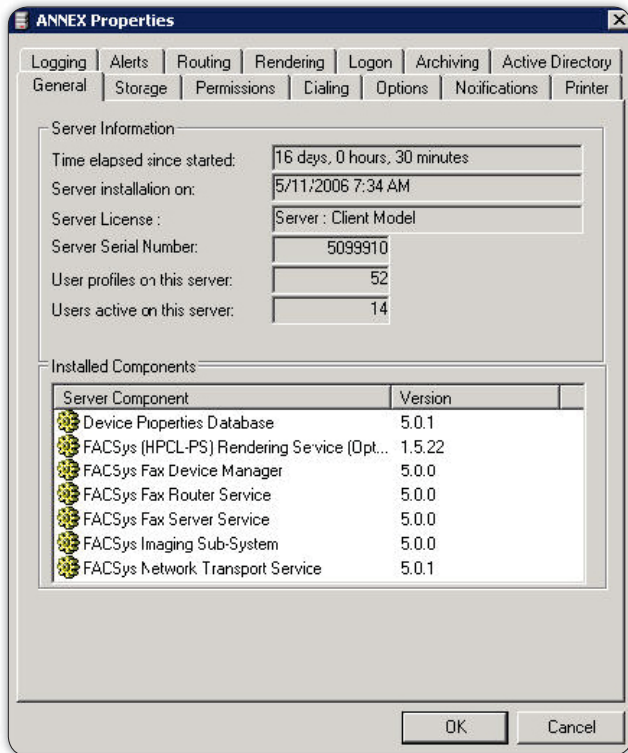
ANNEX Properties

Logging | Alerts | Routing | Rendering | Logon | Archiving | Active Directory
General | Storage | Permissions | Dialing | Options | Notifications | Printer

Server Information
Time elapsed since started: 16 days, 0 hours, 30 minutes
Server installation on: 5/11/2006 7:34 AM
Server License : Server : Client Model
Server Serial Number: 5099910
User profiles on this server: 52
Users active on this server: 14

Installed Components

| Server Component | Version |
|---|---|
| Device Properties Database | 5.0.1 |
| FACSys (HPCL-PS) Rendering Service (Opt... | 1.5.22 |
| FACSys Fax Device Manager | 5.0.0 |
| FACSys Fax Router Service | 5.0.0 |
| FACSys Fax Server Service | 5.0.0 |
| FACSys Imaging Sub-System | 5.0.0 |
| FACSys Network Transport Service | 5.0.1 |

OK Cancel